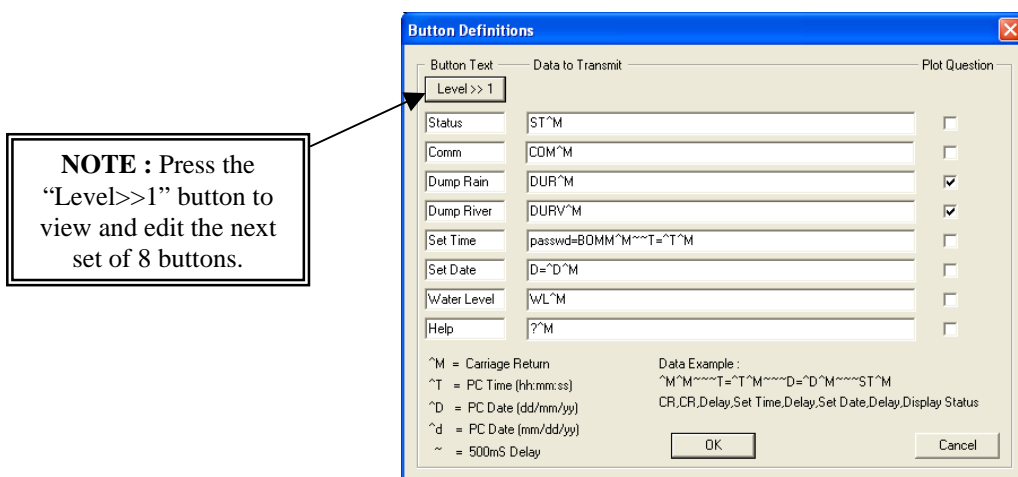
NOTE : Press the "Level>>1" button to view and edit the next set of 8 buttons.

Button Definitions

Button Text
Data to Transmit
Plot Question

Level >> 1

| Button Text | Data to Transmit | Plot Question |
|---|---|---|
| Status | ST^M | ☐ |
| Comm | COM^M | ☐ |
| Dump Rain | DUR^M | ☑ |
| Dump River | DURV^M | ☑ |
| Set Time | passwd=BOMM^M~~T=^T^M | ☐ |
| Set Date | D=^D^M | ☐ |
| Water Level | WL^M | ☐ |
| Help | ?^M | ☐ |

^M = Carriage Return
^T = PC Time (hh:mm:ss)
^D = PC Date (dd/mm/yy)
^d = PC Date (mm/dd/yy)
~ = 500mS Delay

Data Example :
^M^M~~~T=^T^M~~~D=^D^M~~~ST^M
CR,CR,Delay,Set Time,Delay,Set Date,Delay,Display Status

OK
Cancel